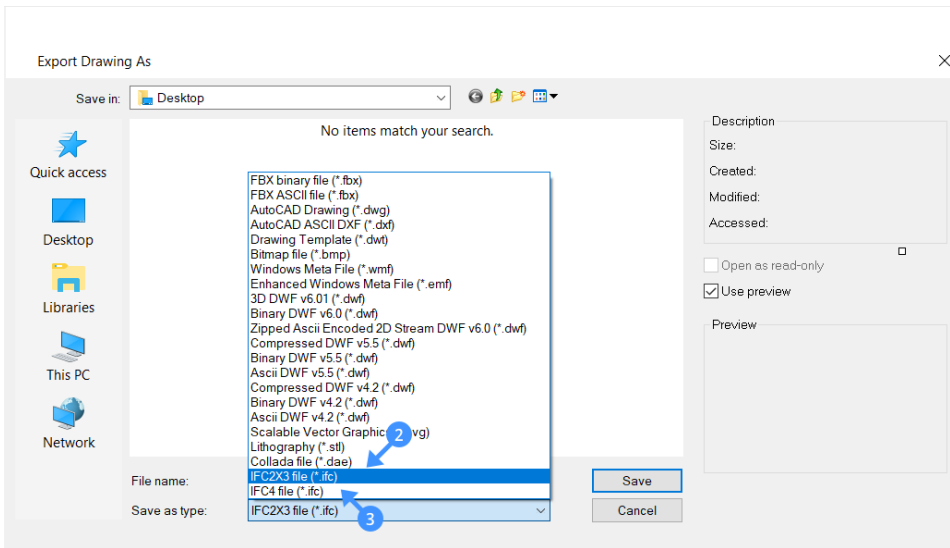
Export Drawing As

Save in: Desktop

Quick access
Desktop
Libraries
This PC
Network

No items match your search.

FBX binary file (*.fbx)
FBX ASCII file (*.fbx)
AutoCAD Drawing (*.dwg)
AutoCAD ASCII DXF (*.dxf)
Drawing Template (*.dwt)
Bitmap file (*.bmp)
Windows Meta File (*.wmf)
Enhanced Windows Meta File (*.emf)
3D DWF v6.01 (*.dwf)
Binary DWF v6.0 (*.dwf)
Zipped Ascii Encoded 2D Stream DWF v6.0 (*.dwf)
Compressed DWF v5.5 (*.dwf)
Binary DWF v5.5 (*.dwf)
Ascii DWF v5.5 (*.dwf)
Compressed DWF v4.2 (*.dwf)
Binary DWF v4.2 (*.dwf)
Ascii DWF v4.2 (*.dwf)
Scalable Vector Graphic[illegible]vg)
Lithography (*.stl)
Collada file (*.dae)
IFC2X3 file (*.ifc)
IFC4 file (*.ifc)

2
3

File name:
Save as type: IFC2X3 file (*.ifc)

Save
Cancel

Description
Size:
Created:
Modified:
Accessed:

Open as read-only
Use preview

Preview